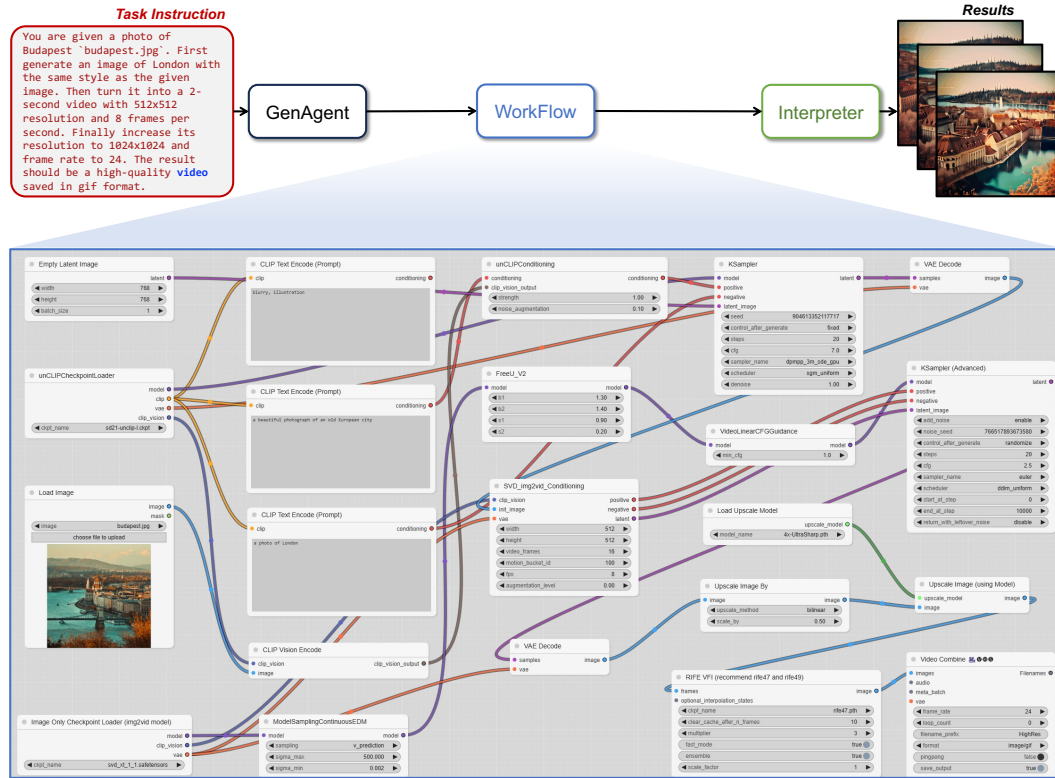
Task Instruction

You are given a photo of Budapest `budapest.jpg`. First generate an image of London with the same style as the given image. Then turn it into a 2-second video with 512x512 resolution and 8 frames per second. Finally increase its resolution to 1024x1024 and frame rate to 24. The result should be a high-quality video saved in gif format.

GenAgent

WorkFlow

Interpreter

Results

Empty Latent Image
latent
width 768
height 768
batch_size 1

CLIP Text Encode (Prompt)
clip
conditioning
blurry, illustration

unCLIPConditioning
conditioning
conditioning
clip_vision_output
strength 1.00
noise_augmentation 0.10

KSampler
model
latent
positive
negative
latent_image
seed 904613352117717
control_after_generate fixed
steps 20
cfg 7.0
sampler_name dpmpp_3m_sde_gpu
scheduler sgm_uniform
denoise 1.00

VAE Decode
samples
image
vae

unCLIPCheckpointLoader
model
clip
vae
clip_vision
ckpt_name sd21-unclip-l.ckpt

CLIP Text Encode (Prompt)
clip
conditioning
a beautiful photograph of an old European city

FreeU_V2
model
model
b1 1.30
b2 1.40
s1 0.90
s2 0.20

KSampler (Advanced)
model
latent
positive
negative
latent_image
add_noise enable
noise_seed 766517893673580
control_after_generate randomize
steps 20
cfg 2.5
sampler_name euler
scheduler ddim_uniform
start_at_step 0
end_at_step 10000
return_with_leftover_noise disable

VideoLinearCFGGuidance
model
model
min_cfg 1.0

Load Image
image
mask
image budapest.jpg
choose file to upload

CLIP Text Encode (Prompt)
clip
conditioning
a photo of London

SVD_img2vid_Conditioning
clip_vision
positive
init_image
negative
vae
latent
width 512
height 512
video_frames 16
motion_bucket_id 100
fps 8
augmentation_level 0.00

Load Upscale Model
upscale_model
model_name 4x-UltraSharp.pth

Upscale Image (using Model)
upscale_model
image
image

Upscale Image By
image
image
upscale_method bilinear
scale_by 0.50

CLIP Vision Encode
clip_vision
clip_vision_output
image

VAE Decode
samples
image
vae

RIFE VFI (recommend rife47 and rife49)
frames
image
optional_interpolation_states
ckpt_name rife47.pth
clear_cache_after_n_frames 10
multiplier 3
fast_mode true
ensemble true
scale_factor 1

Video Combine
images
Filenames
audio
meta_batch
vae
frame_rate 24
loop_count 0
filename_prefix HighRes
format image/gif
pingpong false
save_output true

Image Only Checkpoint Loader (img2vid model)
model
clip_vision
vae
ckpt_name svd_xt_1_1.safetensors

ModelSamplingContinuousEDM
model
model
sampling v_prediction
sigma_max 500.000
sigma_min 0.002